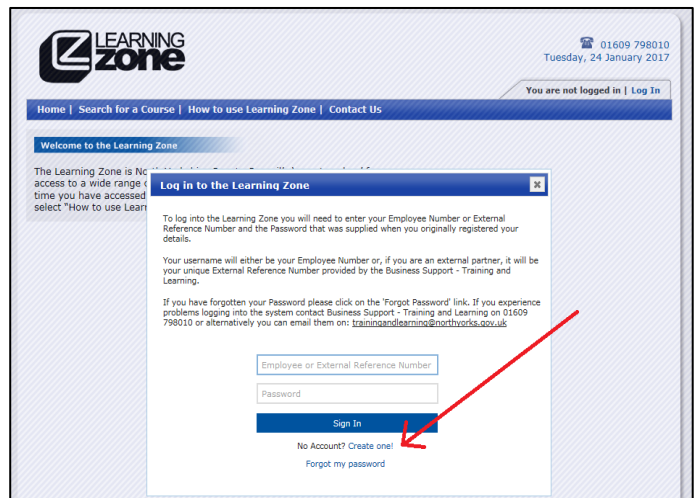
LEARNING zone

01609 798010
Tuesday, 24 January 2017

You are not logged in | Log In

Home | Search for a Course | How to use Learning Zone | Contact Us

Welcome to the Learning Zone

The Learning Zone is N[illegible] access to a wide range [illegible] time you have accessed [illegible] select "How to use Lear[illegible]

Log in to the Learning Zone

To log into the Learning Zone you will need to enter your Employee Number or External Reference Number and the Password that was supplied when you originally registered your details.

Your username will either be your Employee Number or, if you are an external partner, it will be your unique External Reference Number provided by the Business Support - Training and Learning.

If you have forgotten your Password please click on the 'Forgot Password' link. If you experience problems logging into the system contact Business Support - Training and Learning on 01609 798010 or alternatively you can email them on: trainingandlearning@northyorks.gov.uk

Employee or External Reference Number

Password

Sign In

No Account? Create one!

Forgot my password